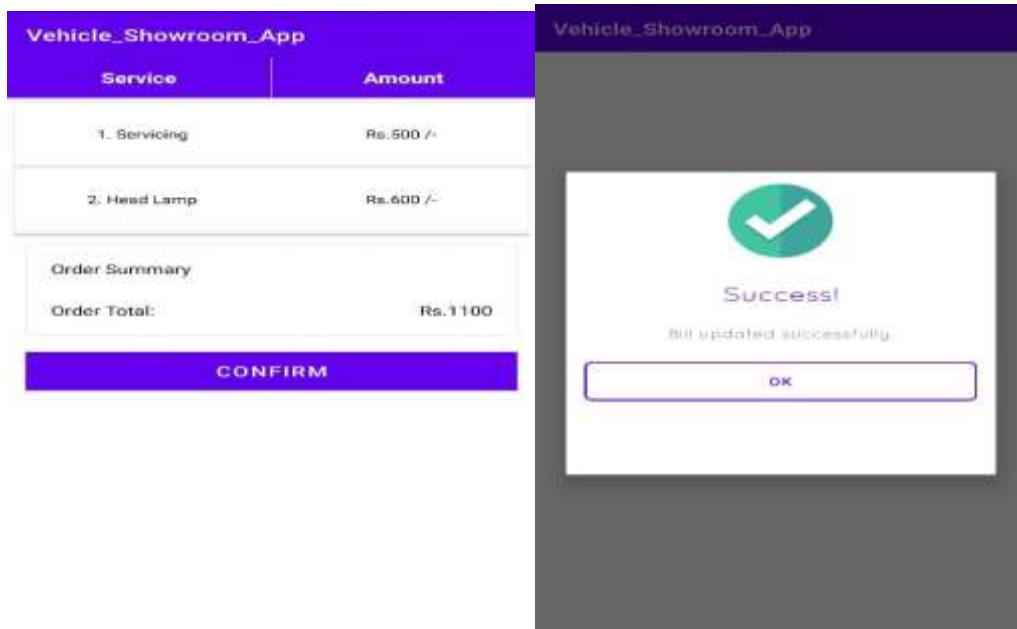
Vehicle_Showroom_App

| Service | Amount |
|---|---|
| 1. Servicing | Rs.500 /- |
| 2. Head Lamp | Rs.600 /- |

Order Summary

Order Total: Rs.1100

CONFIRM

Vehicle_Showroom_App

Success!

Bill updated successfully

OK